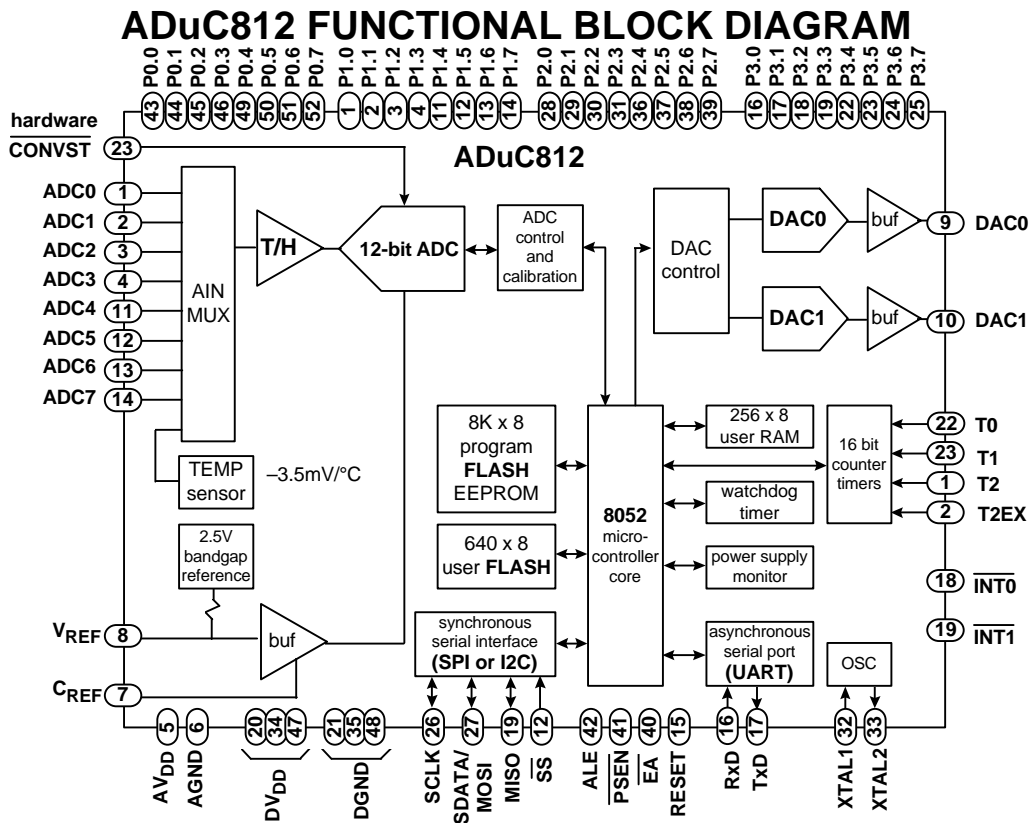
ADuC812 FUNCTIONAL BLOCK DIAGRAM

P0.0 P0.1 P0.2 P0.3 P0.4 P0.5 P0.6 P0.7 P1.0 P1.1 P1.2 P1.3 P1.4 P1.5 P1.6 P1.7 P2.0 P2.1 P2.2 P2.3 P2.4 P2.5 P2.6 P2.7 P3.0 P3.1 P3.2 P3.3 P3.4 P3.5 P3.6 P3.7

43 44 45 46 49 50 51 52 1 2 3 4 11 12 13 14 28 29 30 31 36 37 38 39 16 17 18 19 22 23 24 25

hardware $\overline{CONVST}$ 23

ADuC812

ADC0 1
ADC1 2
ADC2 3
ADC3 4
ADC4 11
ADC5 12
ADC6 13
ADC7 14

AIN MUX

T/H

12-bit ADC

ADC control and calibration

DAC control

DAC0

buf

9 DAC0

DAC1

buf

10 DAC1

TEMP sensor

–3.5mV/°C

2.5V bandgap reference

8K x 8 program FLASH EEPROM

640 x 8 user FLASH

8052 micro-controller core

256 x 8 user RAM

watchdog timer

power supply monitor

16 bit counter timers

22 T0
23 T1
1 T2
2 T2EX

18 $\overline{INT0}$
19 $\overline{INT1}$

$V_{REF}$ 8

buf

$C_{REF}$ 7

synchronous serial interface (SPI or I2C)

asynchronous serial port (UART)

OSC

5 6 20 34 47 21 35 48 26 27 19 12 42 41 40 15 16 17 32 33

$AV_{DD}$ AGND $DV_{DD}$ DGND SCLK SDATA/ MOSI MISO $\overline{SS}$ ALE $\overline{PSEN}$ $\overline{EA}$ RESET RxD TxD XTAL1 XTAL2